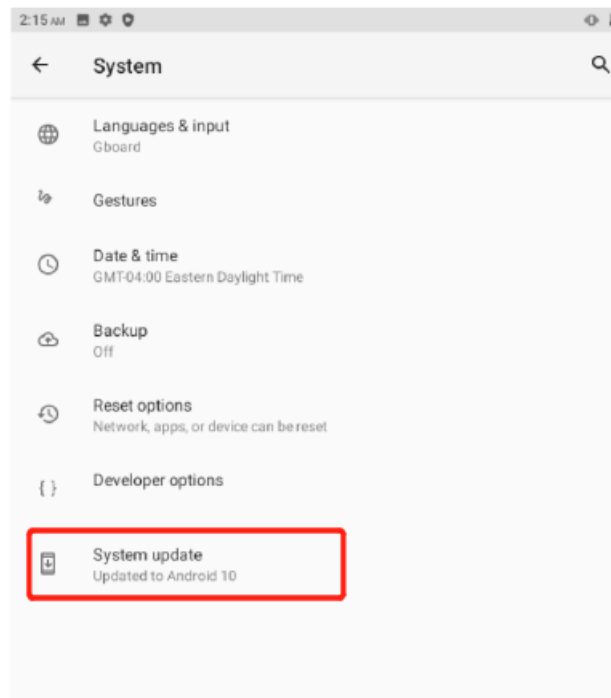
2:15 AM

System

Languages & input
Gboard

Gestures

Date & time
GMT-04:00 Eastern Daylight Time

Backup
Off

Reset options
Network, apps, or device can be reset

Developer options

System update
Updated to Android 10